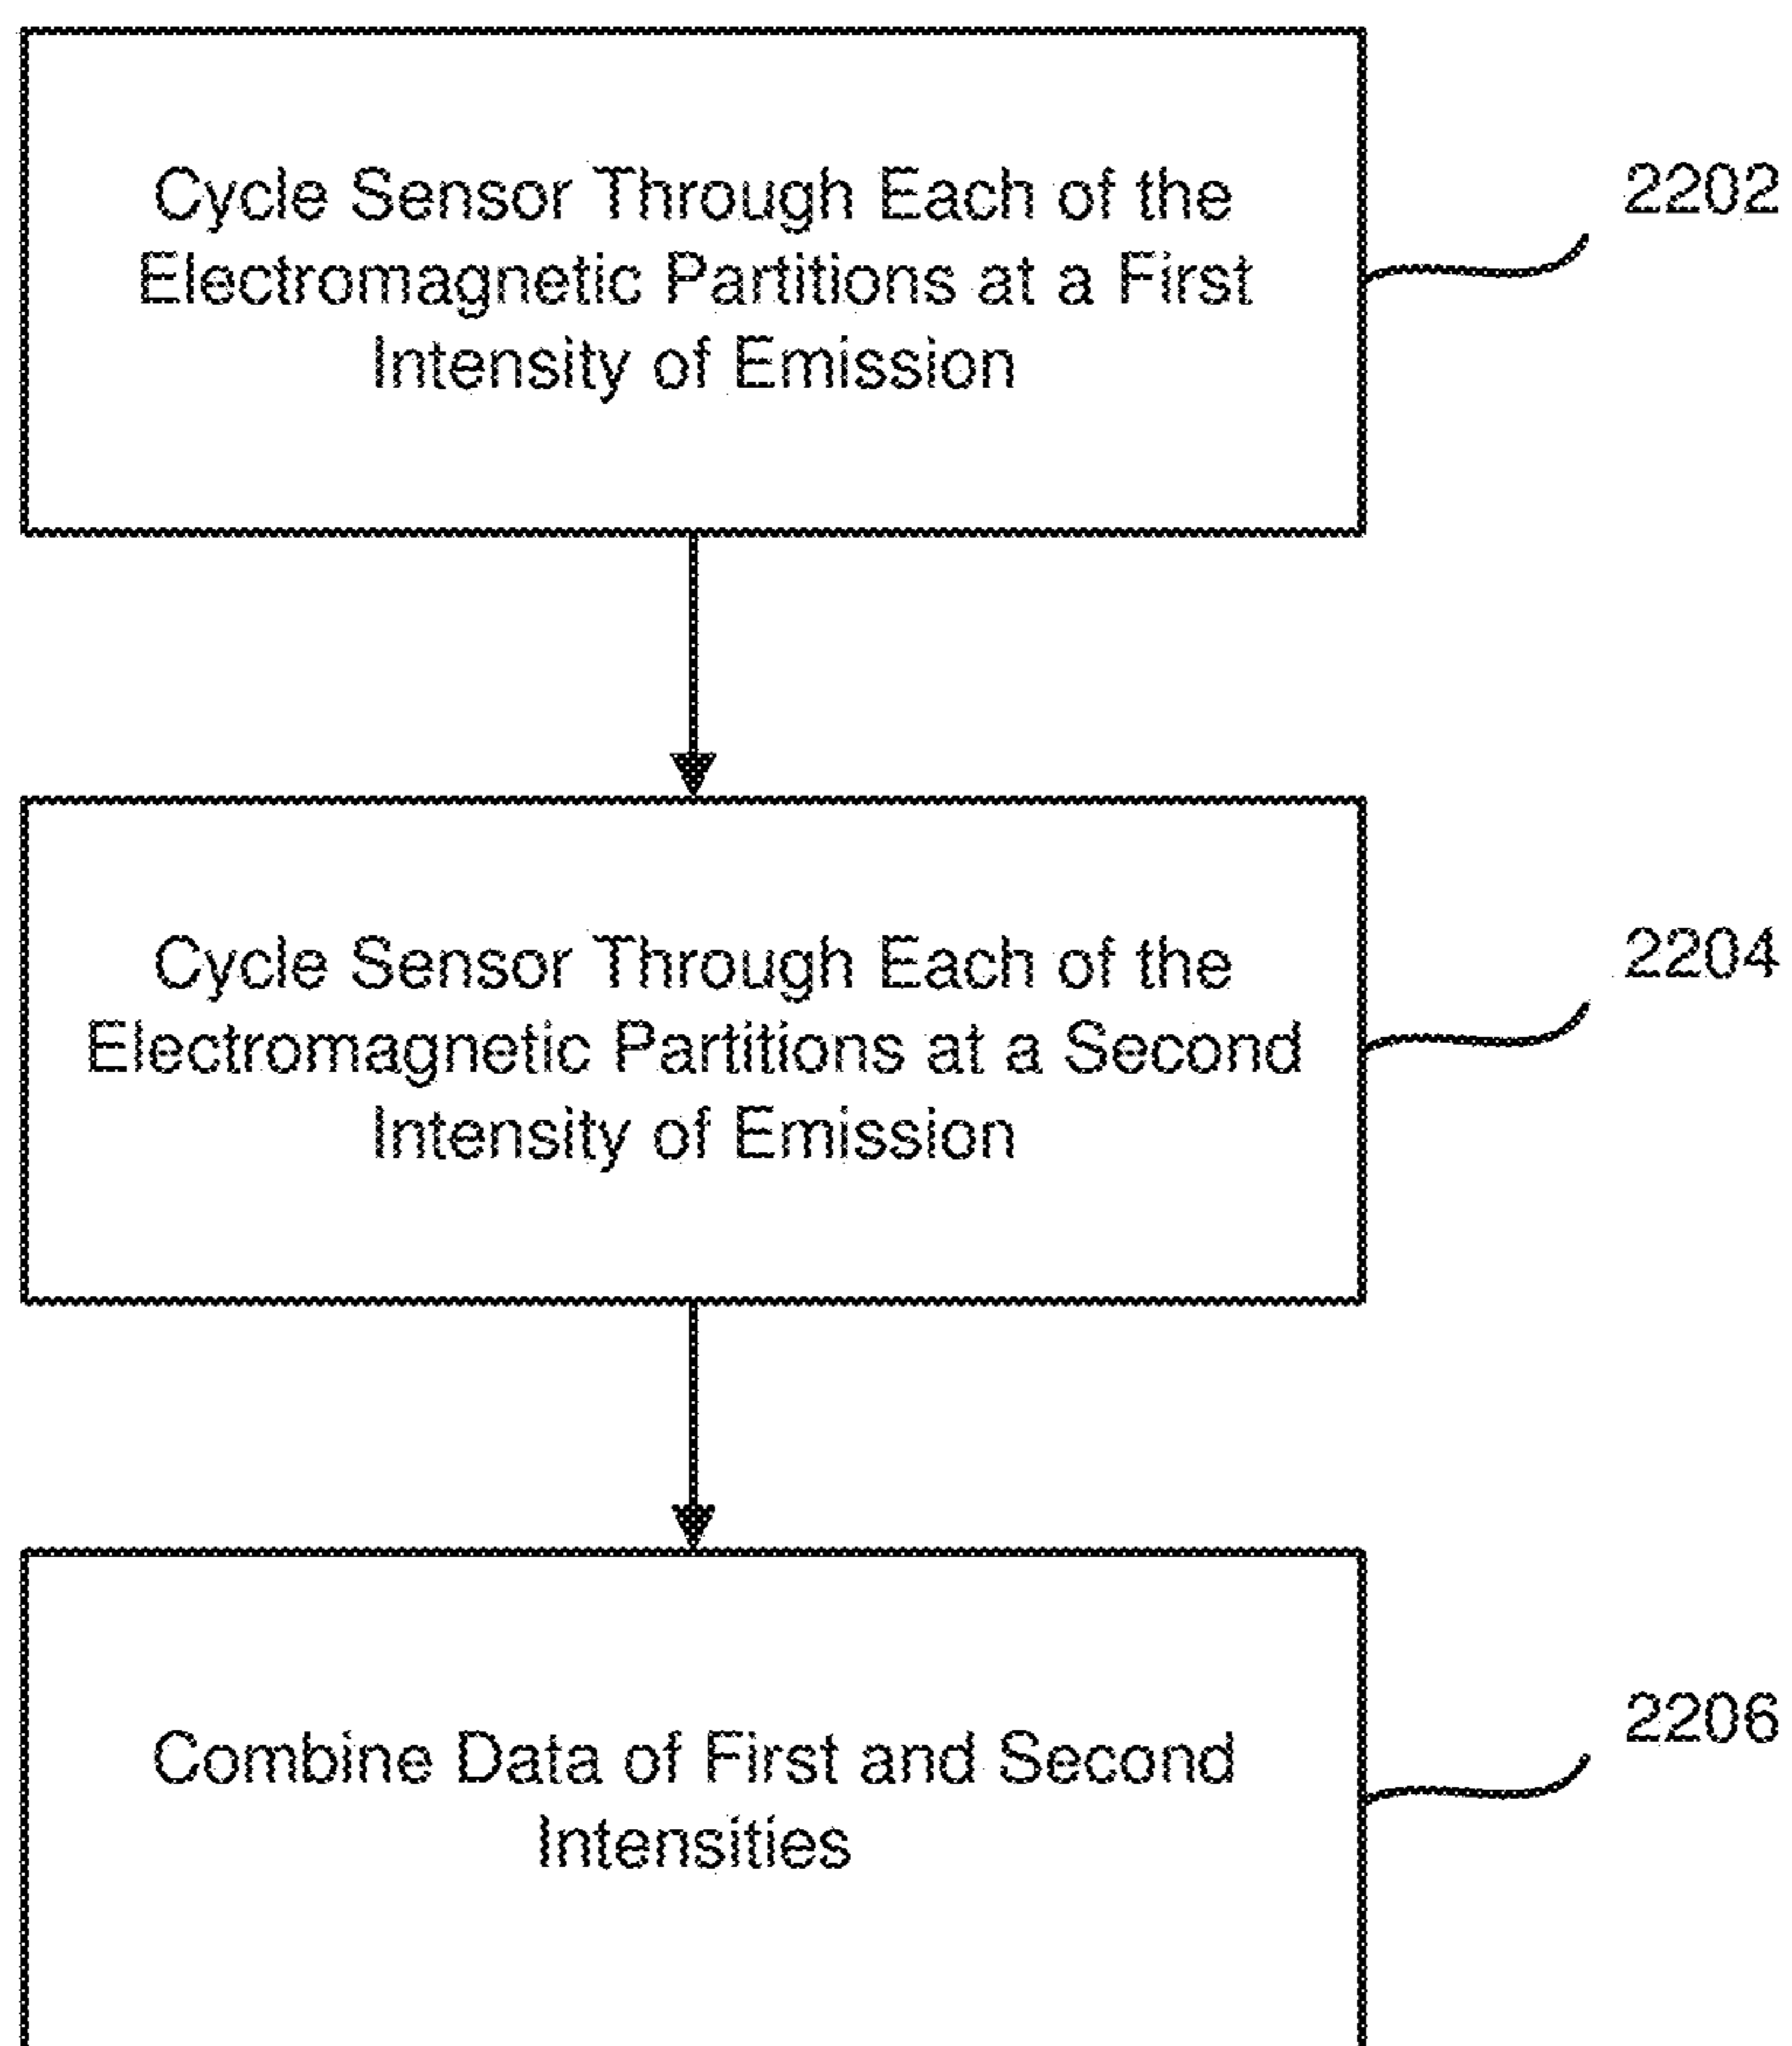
Cycle Sensor Through Each of the Electromagnetic Partitions at a First Intensity of Emission

2202

Cycle Sensor Through Each of the Electromagnetic Partitions at a Second Intensity of Emission

2204

Combine Data of First and Second Intensities

2206